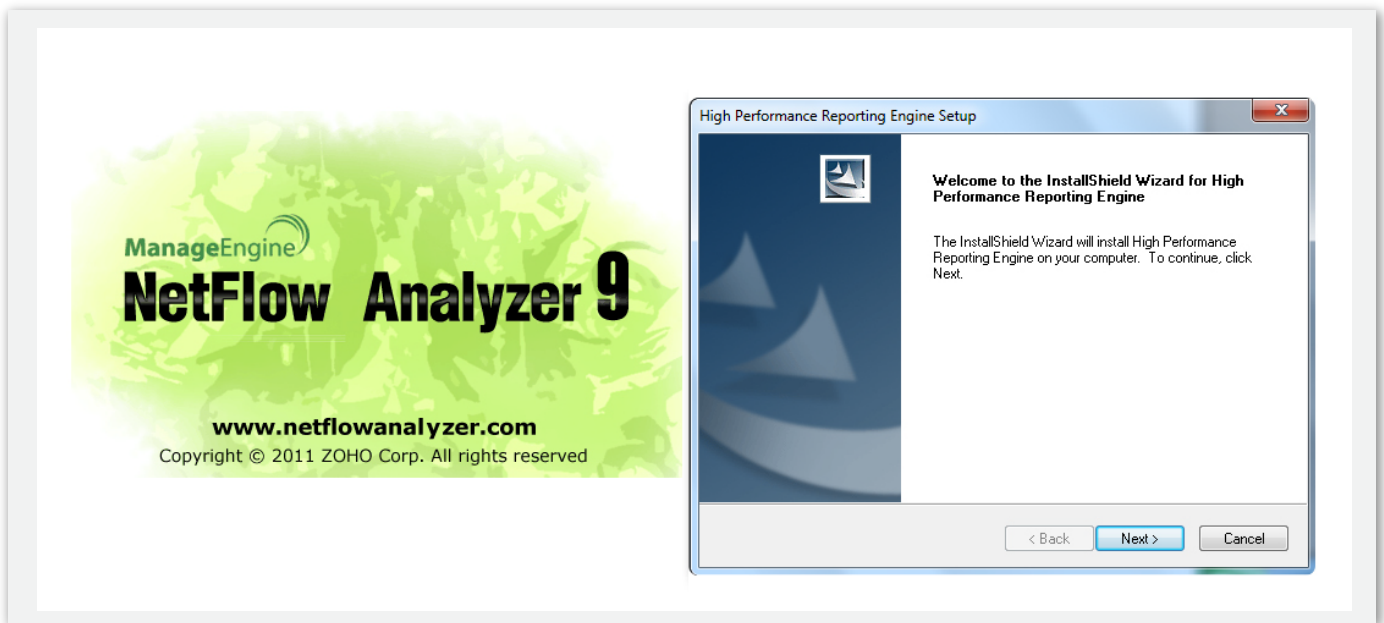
ManageEngine
NetFlow Analyzer 9

www.netflowanalyzer.com
Copyright © 2011 ZOHO Corp. All rights reserved

High Performance Reporting Engine Setup

Welcome to the InstallShield Wizard for High Performance Reporting Engine

The InstallShield Wizard will install High Performance Reporting Engine on your computer. To continue, click Next.

< Back
Next >
Cancel